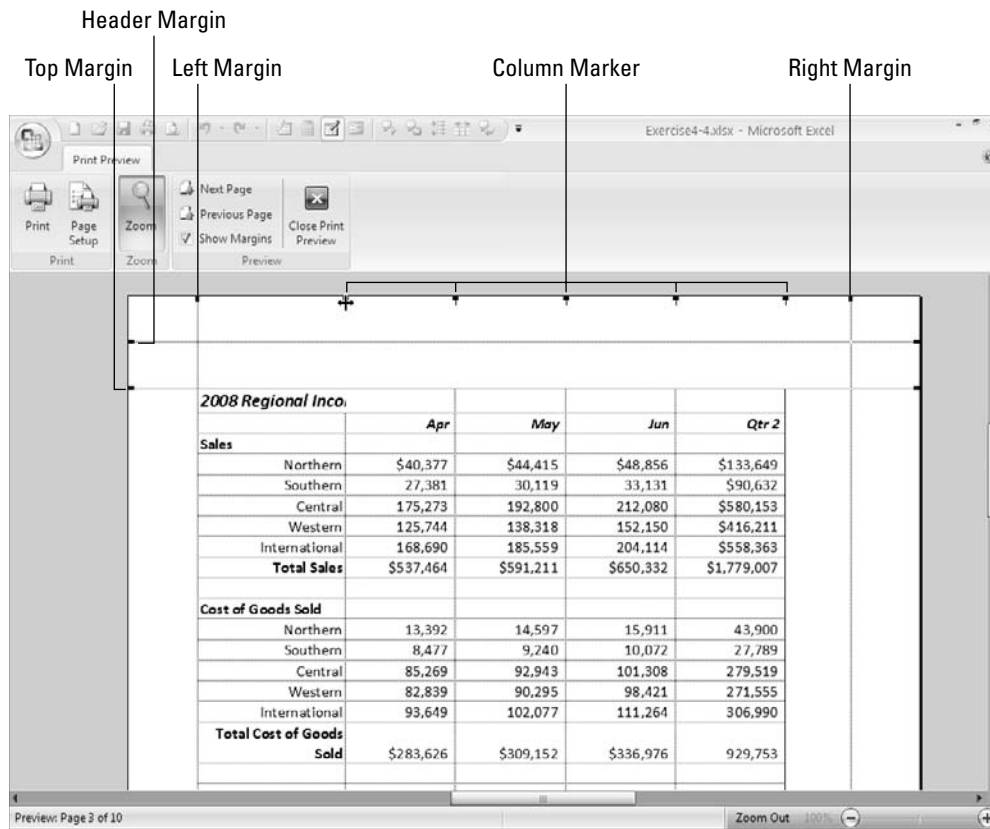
Header Margin

Top Margin

Left Margin

Column Marker

Right Margin

Exercise4-4.xlsx - Microsoft Excel

Print Preview

Print

Page Setup

Zoom

Next Page

Previous Page

Show Margins

Close Print Preview

Print

Zoom

Preview

2008 Regional Inco

| | Apr | May | Jun | Qtr 2 |
|---|---|---|---|---|
| Sales | | | | |
| Northern | \$40,377 | \$44,415 | \$48,856 | \$133,649 |
| Southern | 27,381 | 30,119 | 33,131 | \$90,632 |
| Central | 175,273 | 192,800 | 212,080 | \$580,153 |
| Western | 125,744 | 138,318 | 152,150 | \$416,211 |
| International | 168,690 | 185,559 | 204,114 | \$558,363 |
| Total Sales | \$537,464 | \$591,211 | \$650,332 | \$1,779,007 |
| | | | | |
| Cost of Goods Sold | | | | |
| Northern | 13,392 | 14,597 | 15,911 | 43,900 |
| Southern | 8,477 | 9,240 | 10,072 | 27,789 |
| Central | 85,269 | 92,943 | 101,308 | 279,519 |
| Western | 82,839 | 90,295 | 98,421 | 271,555 |
| International | 93,649 | 102,077 | 111,264 | 306,990 |
| Total Cost of Goods Sold | \$283,626 | \$309,152 | \$336,976 | 929,753 |

Preview: Page 3 of 10

Zoom Out 100%